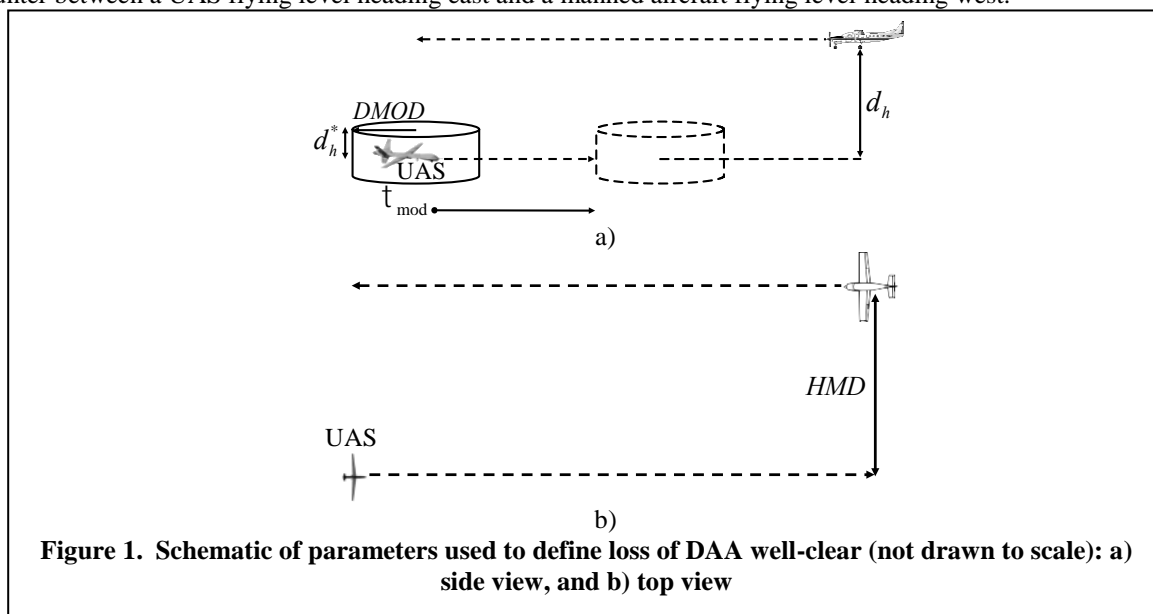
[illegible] between a UAS flying level heading east and a manned aircraft flying level heading west.

DMOD

$d_h^*$

UAS

$t_{mod}$

$d_h$

a)

HMD

UAS

b)

**Figure 1. Schematic of parameters used to define loss of DAA well-clear (not drawn to scale): a) side view, and b) top view**